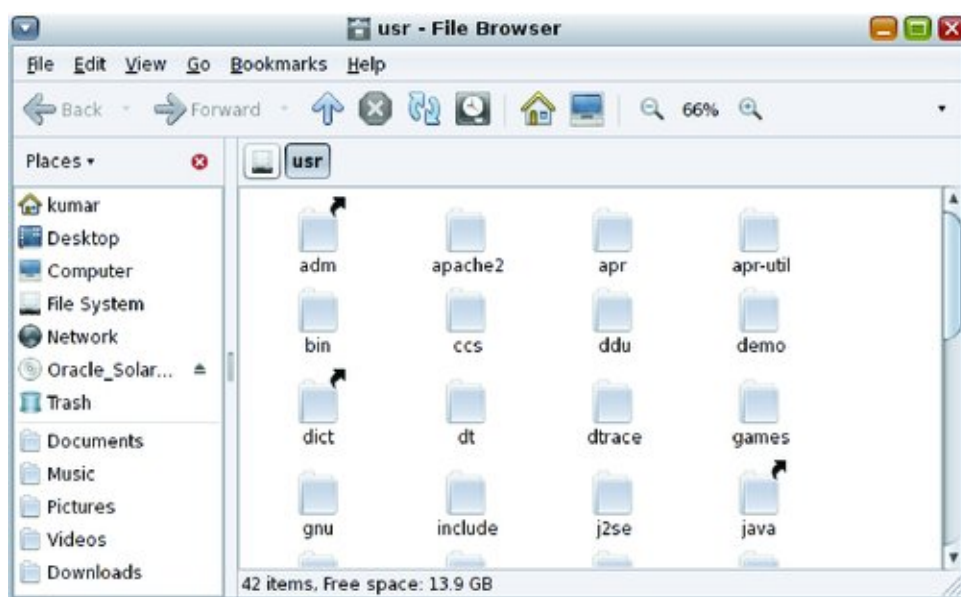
usr - File Browser

File Edit View Go Bookmarks Help

Back Forward 66%

Places

kumar
Desktop
Computer
File System
Network
Oracle_Solar...
Trash
Documents
Music
Pictures
Videos
Downloads

usr

adm
apache2
apr
apr-util
bin
ccs
ddu
demo
dict
dt
dtrace
games
gnu
include
j2se
java

42 items, Free space: 13.9 GB